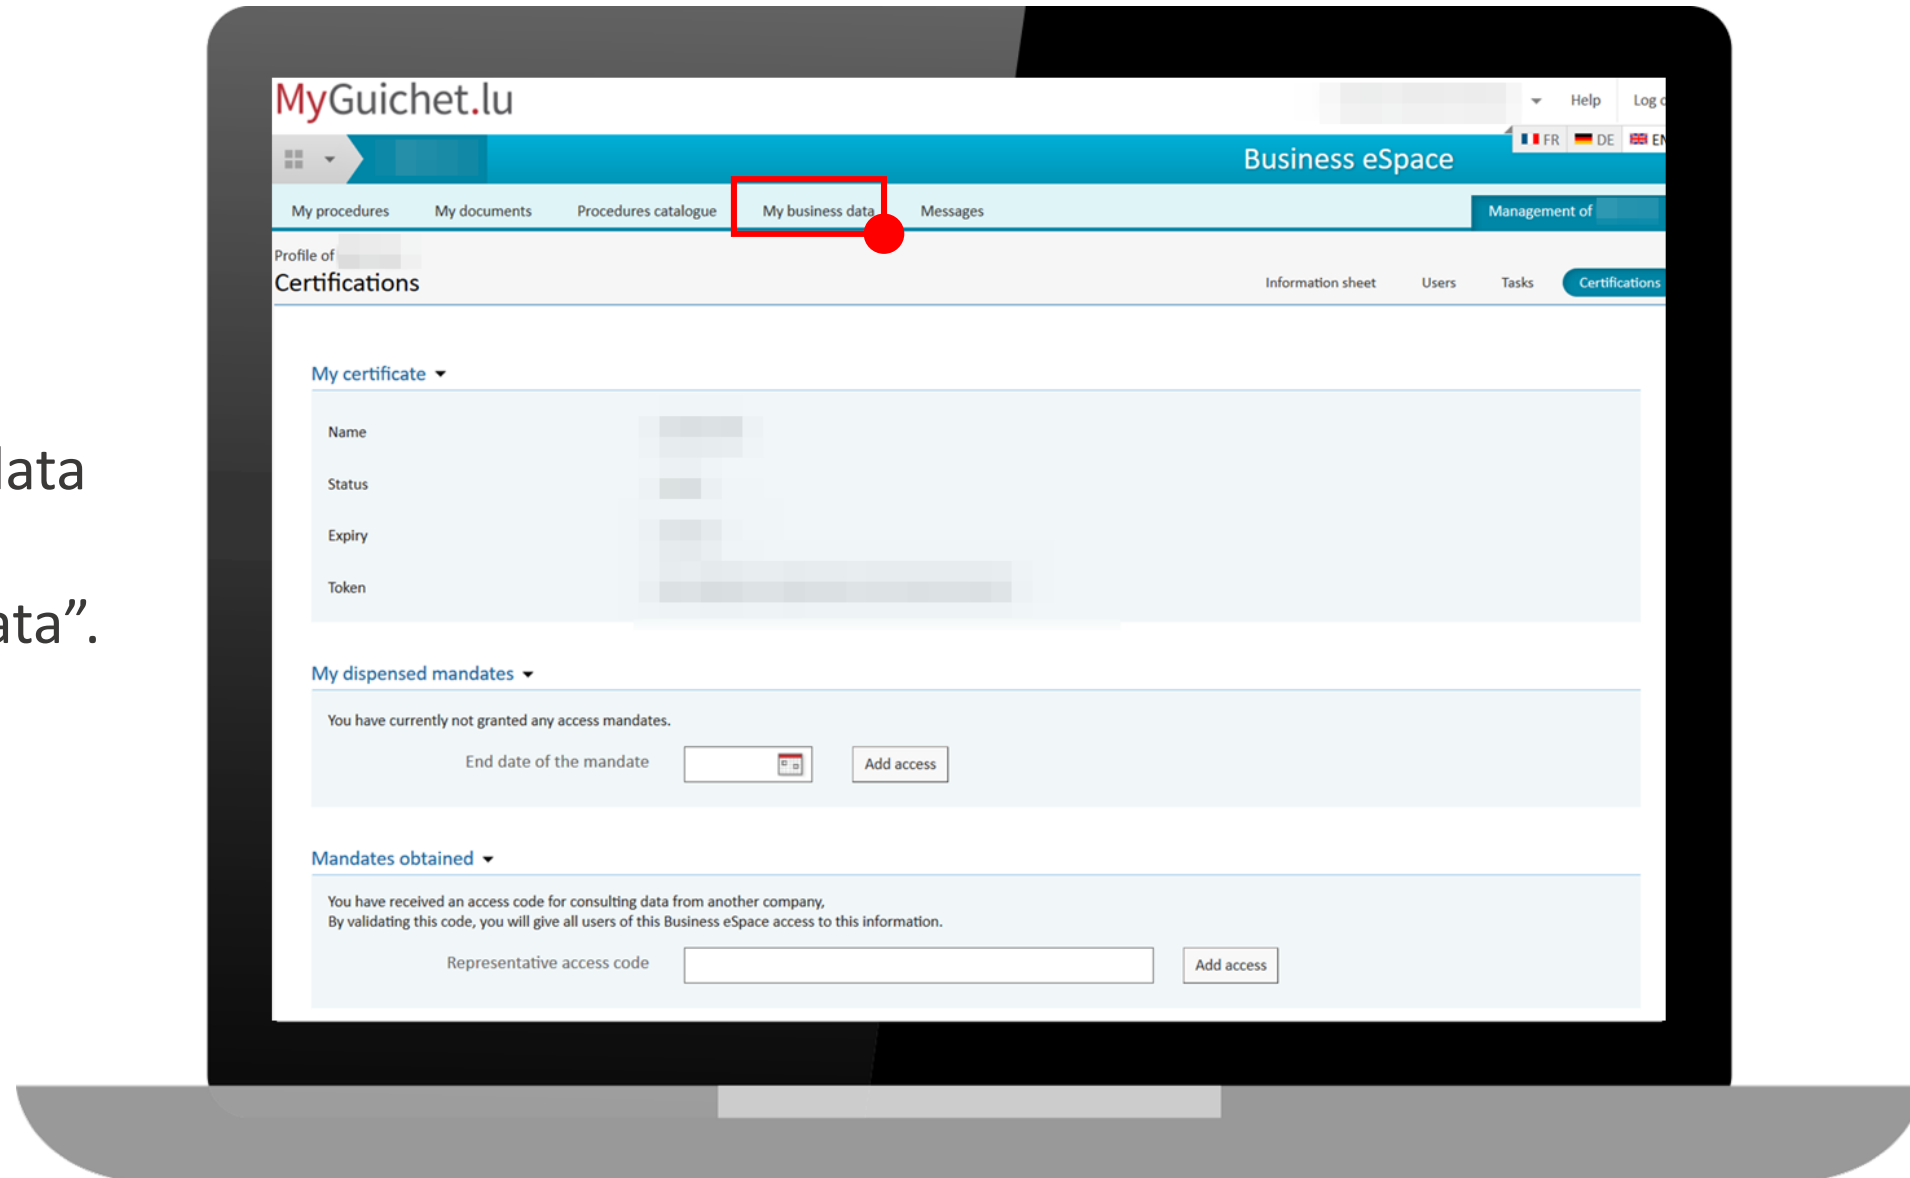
lata

ata”.

MyGuichet.lu

Help Log

FR DE EN

Business eSpace

My procedures My documents Procedures catalogue My business data Messages Management of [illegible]

Profile of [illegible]
Certifications

Information sheet Users Tasks Certifications

My certificate

Name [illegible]
Status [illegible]
Expiry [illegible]
Token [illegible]

My dispensed mandates

You have currently not granted any access mandates.

End date of the mandate

Add access

Mandates obtained

You have received an access code for consulting data from another company,
By validating this code, you will give all users of this Business eSpace access to this information.

Representative access code

Add access